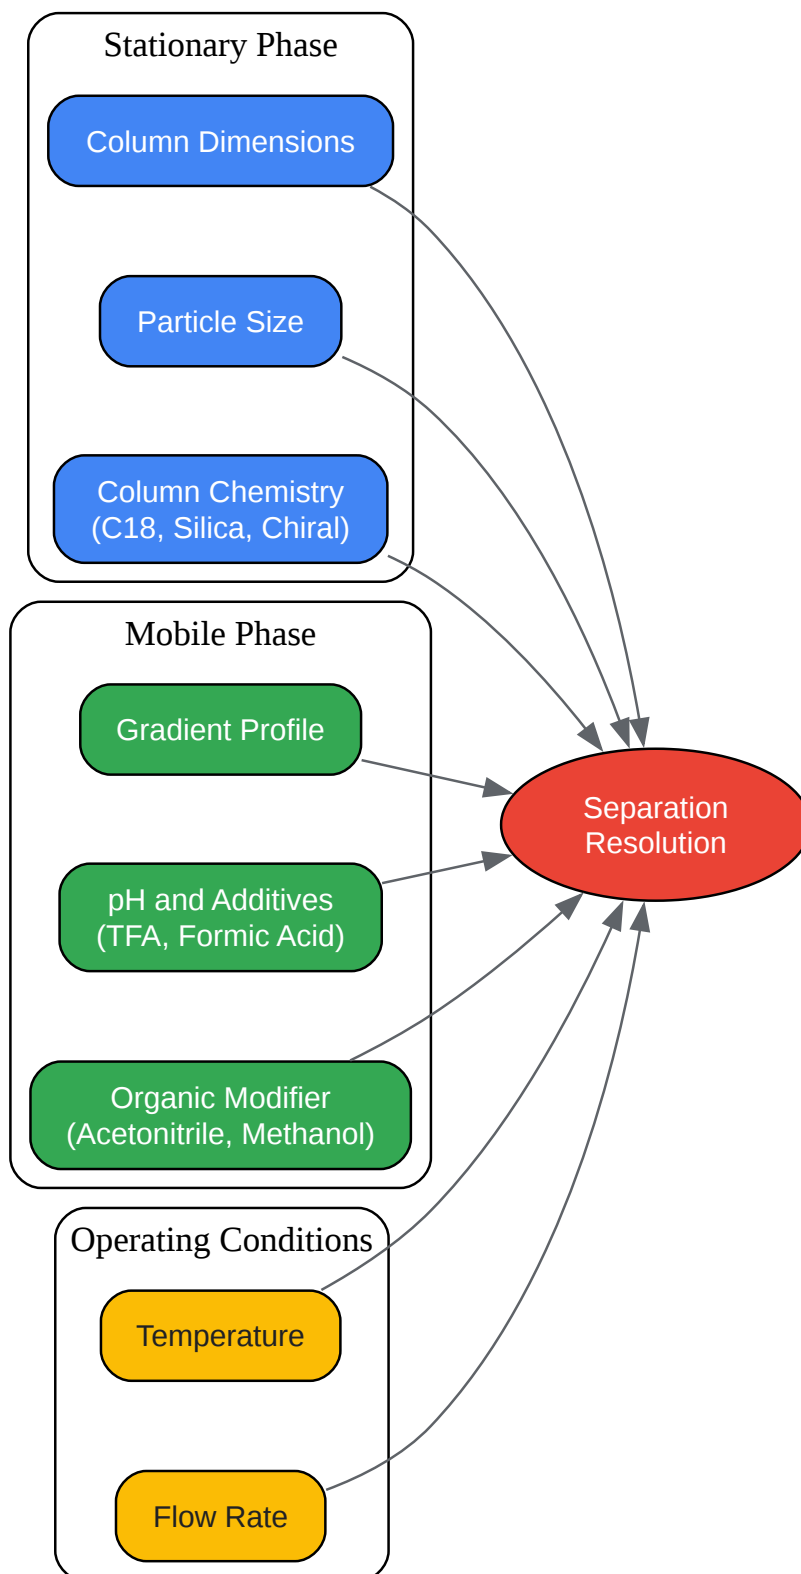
Stationary Phase

Column Dimensions

Particle Size

Column Chemistry
(C18, Silica, Chiral)

Mobile Phase

Gradient Profile

pH and Additives
(TFA, Formic Acid)

Organic Modifier
(Acetonitrile, Methanol)

Operating Conditions

Temperature

Flow Rate

Separation
Resolution